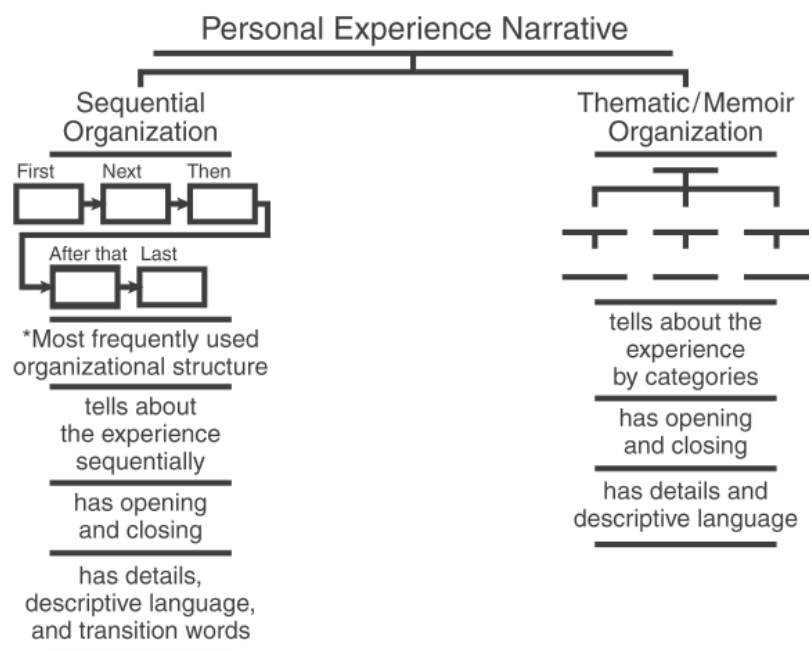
Personal Experience Narrative

Sequential Organization

First
Next
Then
After that
Last

*Most frequently used organizational structure

tells about the experience sequentially

has opening and closing

has details, descriptive language, and transition words

Thematic/Memoir Organization

tells about the experience by categories

has opening and closing

has details and descriptive language